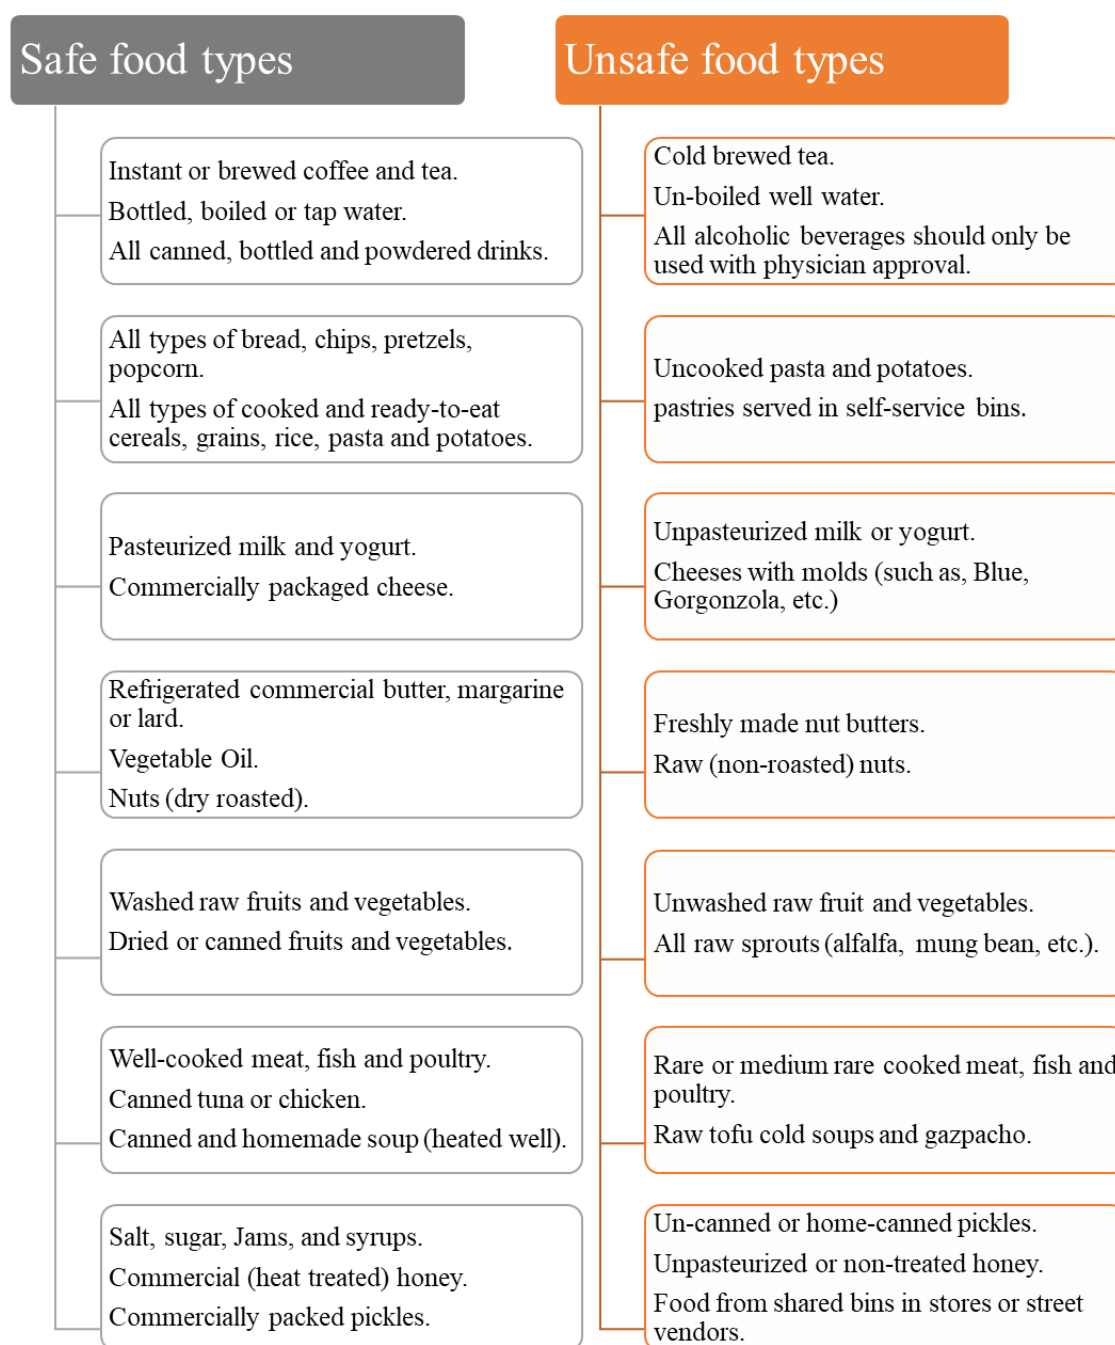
Safe food types

Instant or brewed coffee and tea.

Bottled, boiled or tap water.

All canned, bottled and powdered drinks.

All types of bread, chips, pretzels, popcorn.

All types of cooked and ready-to-eat cereals, grains, rice, pasta and potatoes.

Pasteurized milk and yogurt.

Commercially packaged cheese.

Refrigerated commercial butter, margarine or lard.

Vegetable Oil.

Nuts (dry roasted).

Washed raw fruits and vegetables.

Dried or canned fruits and vegetables.

Well-cooked meat, fish and poultry.

Canned tuna or chicken.

Canned and homemade soup (heated well).

Salt, sugar, Jams, and syrups.

Commercial (heat treated) honey.

Commercially packed pickles.

Unsafe food types

Cold brewed tea.

Un-boiled well water.

All alcoholic beverages should only be used with physician approval.

Uncooked pasta and potatoes.

pastries served in self-service bins.

Unpasteurized milk or yogurt.

Cheeses with molds (such as, Blue, Gorgonzola, etc.)

Freshly made nut butters.

Raw (non-roasted) nuts.

Unwashed raw fruit and vegetables.

All raw sprouts (alfalfa, mung bean, etc.).

Rare or medium rare cooked meat, fish and poultry.

Raw tofu cold soups and gazpacho.

Un-canned or home-canned pickles.

Unpasteurized or non-treated honey.

Food from shared bins in stores or street vendors.